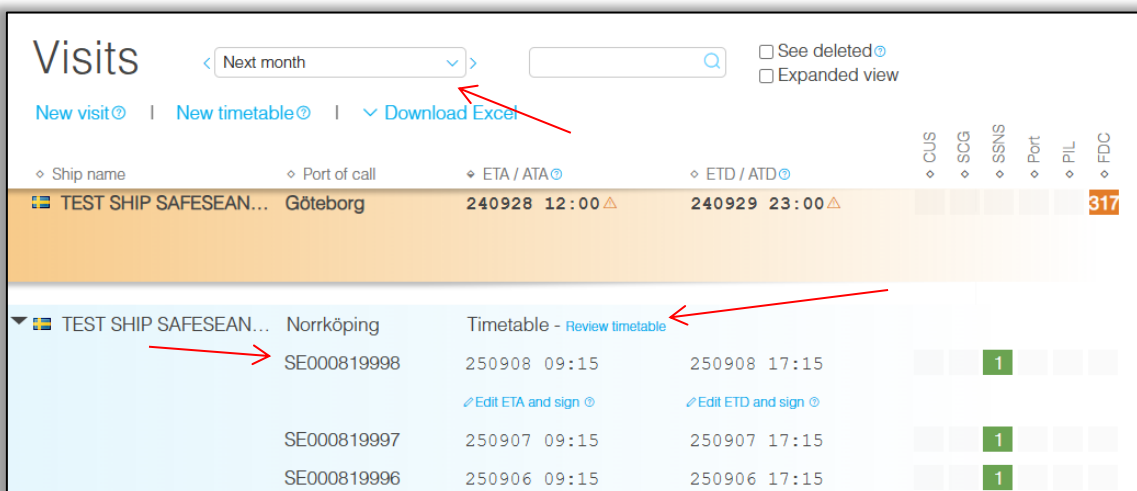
Visits

Next month

See deleted
Expanded view

New visit | New timetable | Download Excel

Ship name | Port of call | ETA / ATA | ETD / ATD | CUS | SCG | SSNS | Port | PIL | FDC

TEST SHIP SAFESEAN... Göteborg 240928 12:00 240929 23:00 317

TEST SHIP SAFESEAN... Norrköping Timetable - Review timetable

SE000819998 250908 09:15 250908 17:15 1

Edit ETA and sign Edit ETD and sign

SE000819997 250907 09:15 250907 17:15 1

SE000819996 250906 09:15 250906 17:15 1